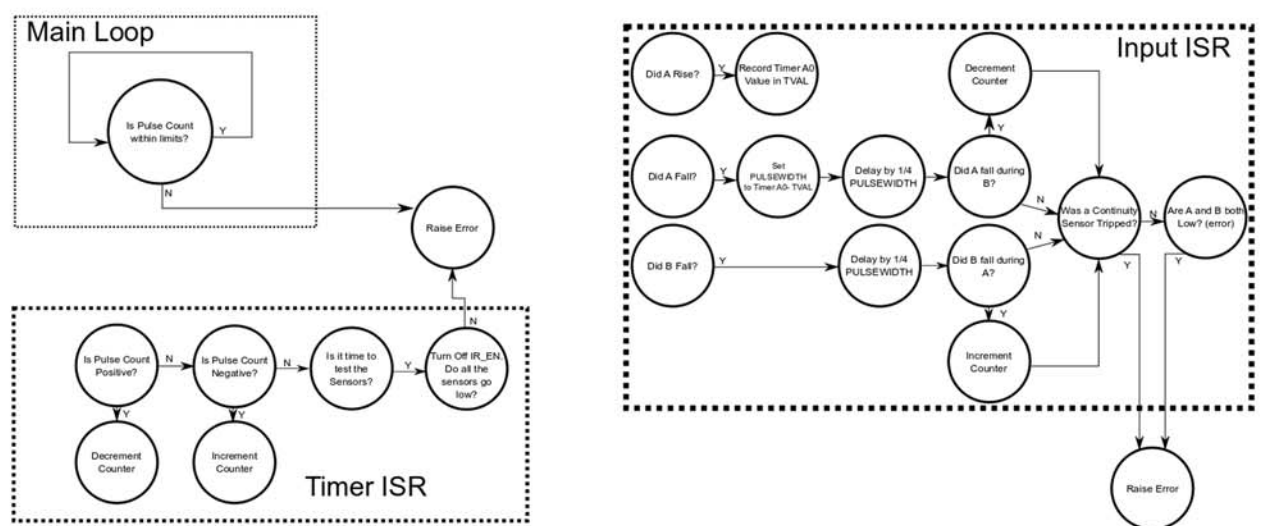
Main Loop

Is Pulse Count within limits?

Y

N

Raise Error

N

Is Pulse Count Positive?

N

Is Pulse Count Negative?

N

Is it time to test the Sensors?

Y

Turn Off IR_EN. Do all the sensors go low?

Y

Y

Decrement Counter

Increment Counter

Timer ISR

Input ISR

Did A Rise?

Y

Record Timer A0 Value in TVAL

Decrement Counter

Did A Fall?

Y

Set PULSEWIDTH to Timer A0- TVAL

Delay by 1/4 PULSEWIDTH

Did A fall during B?

Y

N

Was a Continuity Sensor Tripped?

N

Are A and B both Low? (error)

Did B Fall?

Y

Delay by 1/4 PULSEWIDTH

Did B fall during A?

N

Y

Y

Y

Increment Counter

Raise Error